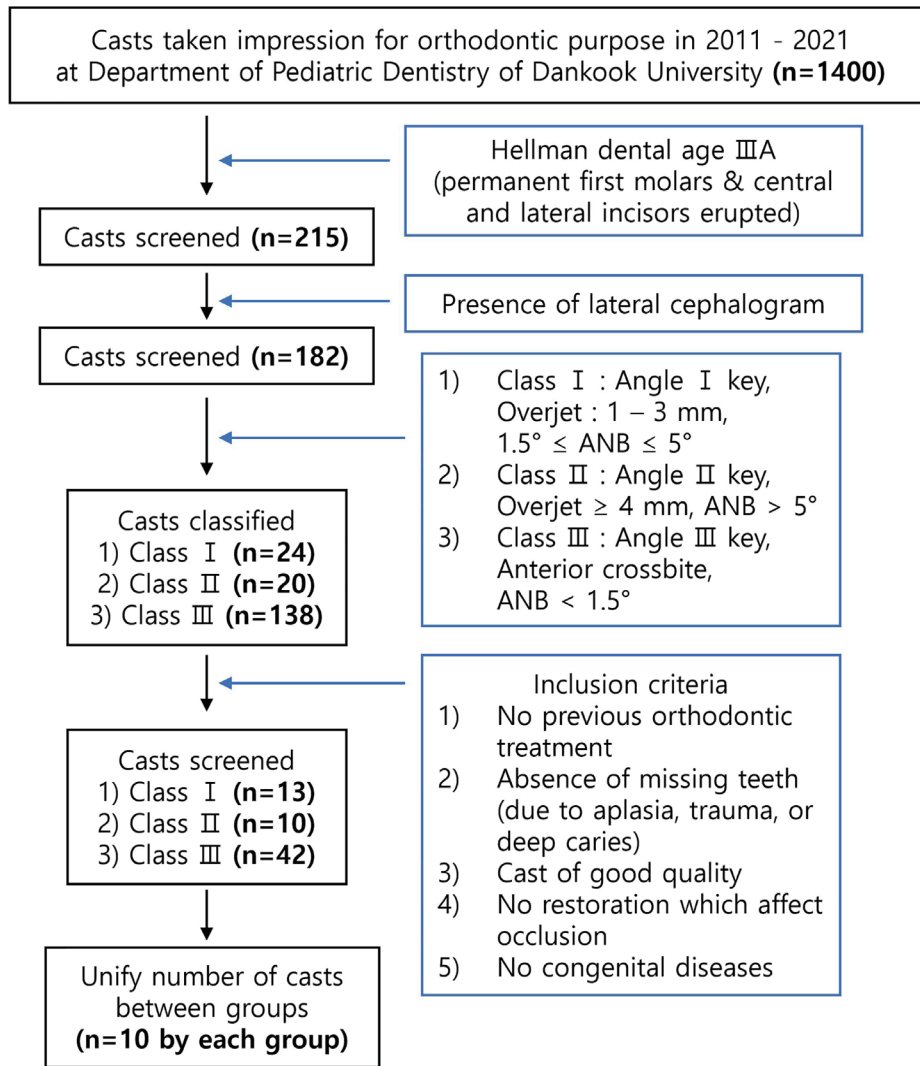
Casts taken impression for orthodontic purpose in 2011 - 2021 at Department of Pediatric Dentistry of Dankook University **(n=1400)**

Hellman dental age ⅢA (permanent first molars & central and lateral incisors erupted)

Casts screened **(n=215)**

Presence of lateral cephalogram

Casts screened **(n=182)**

1) Class Ⅰ : Angle Ⅰ key, Overjet : 1 – 3 mm, 1.5° ≤ ANB ≤ 5°
2) Class Ⅱ : Angle Ⅱ key, Overjet ≥ 4 mm, ANB > 5°
3) Class Ⅲ : Angle Ⅲ key, Anterior crossbite, ANB < 1.5°

Casts classified
1) Class Ⅰ **(n=24)**
2) Class Ⅱ **(n=20)**
3) Class Ⅲ **(n=138)**

Inclusion criteria
1) No previous orthodontic treatment
2) Absence of missing teeth (due to aplasia, trauma, or deep caries)
3) Cast of good quality
4) No restoration which affect occlusion
5) No congenital diseases

Casts screened
1) Class Ⅰ **(n=13)**
2) Class Ⅱ **(n=10)**
3) Class Ⅲ **(n=42)**

Unify number of casts between groups **(n=10 by each group)**